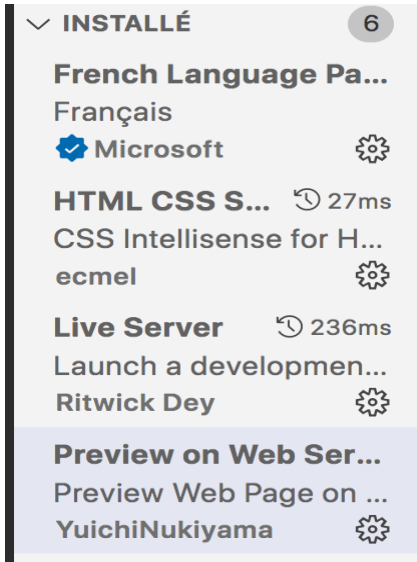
INSTALLÉ 6

French Language Pa...
Français
Microsoft

HTML CSS S... 27ms
CSS Intellisense for H...
ecmel

Live Server 236ms
Launch a developmen...
Ritwick Dey

Preview on Web Ser...
Preview Web Page on ...
YuichiNukiyama